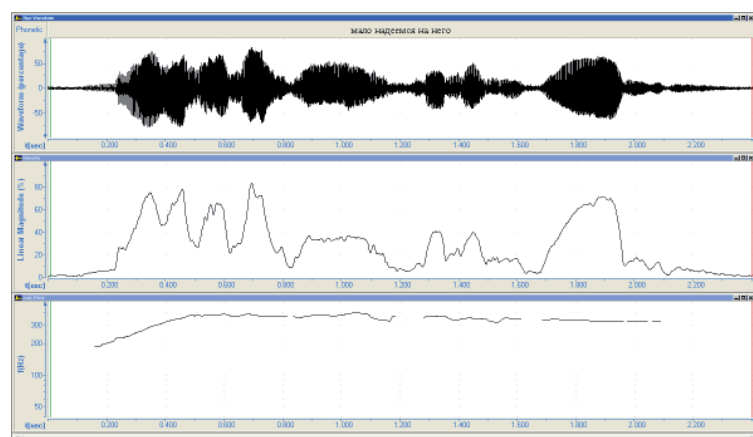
Raw Waveform

Phonetic

мало надеемся на него

Waveform (percentage)

50

0

-50

t(sec)

0.200 0.400 0.600 0.800 1.000 1.200 1.400 1.600 1.800 2.000 2.200

Intensity

Linear Magnitude (%)

80

60

40

20

0

t(sec)

0.200 0.400 0.600 0.800 1.000 1.200 1.400 1.600 1.800 2.000 2.200

Auto Pitch

300

200

f(Hz)

100

50

t(sec)

0.200 0.400 0.600 0.800 1.000 1.200 1.400 1.600 1.800 2.000 2.200